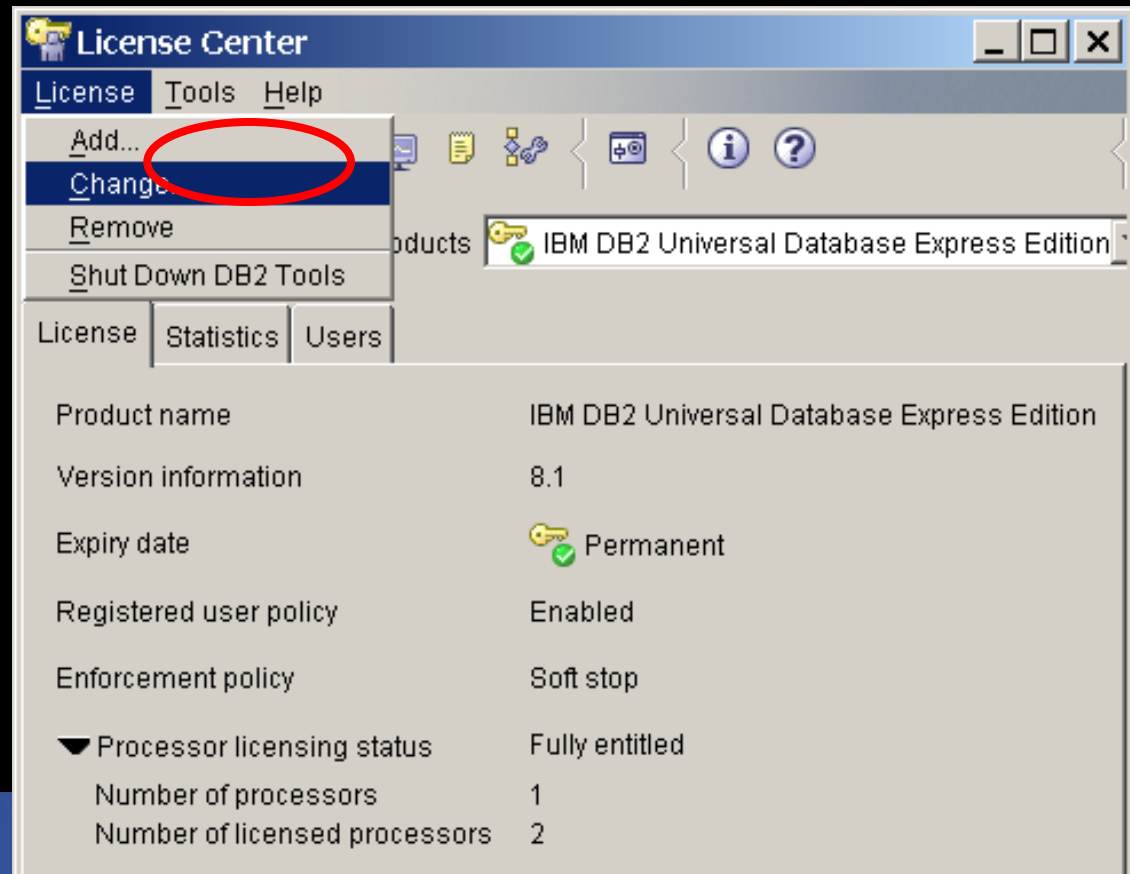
License Center

License Tools Help

Add...
Change
Remove
Shut Down DB2 Tools

oducts IBM DB2 Universal Database Express Edition

License Statistics Users

Product name IBM DB2 Universal Database Express Edition

Version information 8.1

Expiry date Permanent

Registered user policy Enabled

Enforcement policy Soft stop

Processor licensing status Fully entitled

Number of processors 1

Number of licensed processors 2